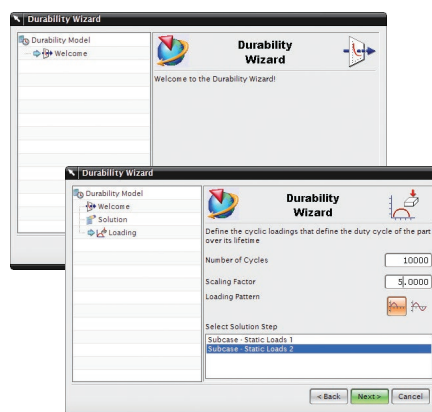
Durability Wizard

Durability Model
Welcome

Durability Wizard

Welcome to the Durability Wizard!

Durability Wizard

Durability Model
Welcome
Solution
Loading

Durability Wizard

Define the cyclic loadings that define the duty cycle of the part over its lifetime

Number of Cycles
10000

Scaling Factor
5.0000

Loading Pattern

Select Solution Step

Subcase - Static Loads 1
Subcase - Static Loads 2

< Back
Next >
Cancel